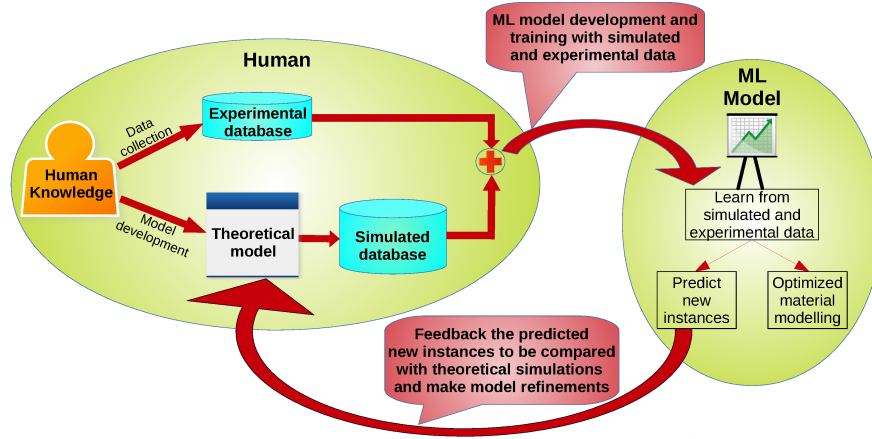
ML model development and training with simulated and experimental data

Human

Data collection

Experimental database

Human Knowledge

Model development

Theoretical model

Simulated database

ML Model

Learn from simulated and experimental data

Predict new instances

Optimized material modelling

Feedback the predicted new instances to be compared with theoretical simulations and make model refinements